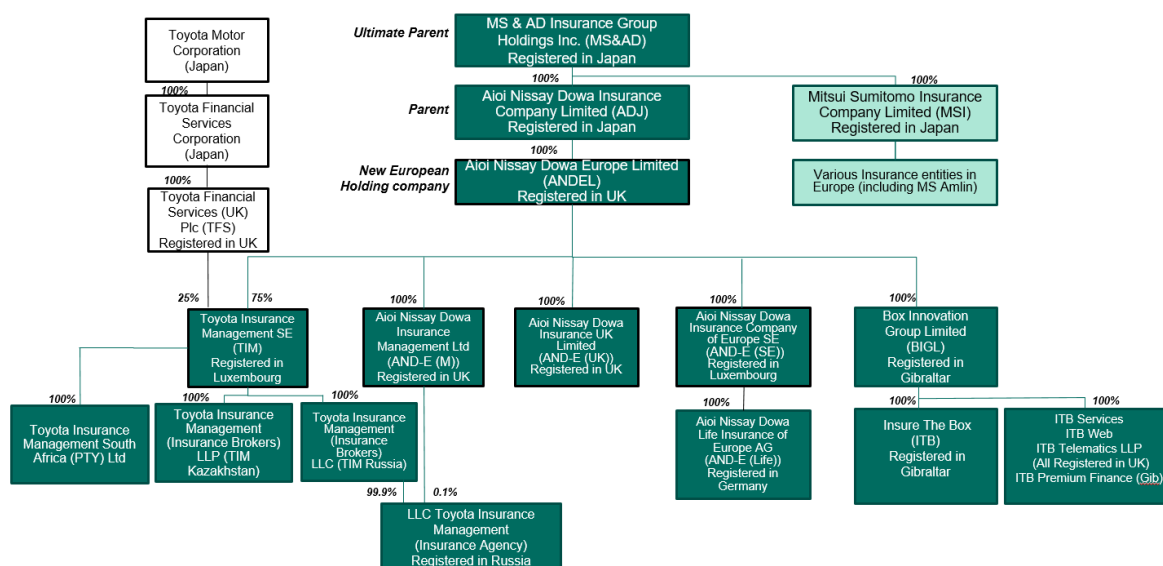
Toyota Motor Corporation (Japan)

100%

Toyota Financial Services Corporation (Japan)

100%

Toyota Financial Services (UK) Plc (TFS) Registered in UK

Ultimate Parent

MS & AD Insurance Group Holdings Inc. (MS&AD) Registered in Japan

100%

100%

Parent

Aioi Nissay Dowa Insurance Company Limited (ADJ) Registered in Japan

Mitsui Sumitomo Insurance Company Limited (MSI) Registered in Japan

100%

New European Holding company

Aioi Nissay Dowa Europe Limited (ANDEL) Registered in UK

Various Insurance entities in Europe (including MS Amlin)

25%

75%

Toyota Insurance Management SE (TIM) Registered in Luxembourg

100%

Aioi Nissay Dowa Insurance Management Ltd (AND-E (M)) Registered in UK

100%

Aioi Nissay Dowa Insurance UK Limited (AND-E (UK)) Registered in UK

100%

Aioi Nissay Dowa Insurance Company of Europe SE (AND-E (SE)) Registered in Luxembourg

100%

Box Innovation Group Limited (BIGL) Registered in Gibraltar

100%

Toyota Insurance Management South Africa (PTY) Ltd

100%

Toyota Insurance Management (Insurance Brokers) LLP (TIM Kazakhstan)

100%

Toyota Insurance Management (Insurance Brokers) LLC (TIM Russia)

100%

Aioi Nissay Dowa Life Insurance of Europe AG (AND-E (Life)) Registered in Germany

100%

Insure The Box (ITB) Registered in Gibraltar

100%

ITB Services
ITB Web
ITB Telematics LLP
(All Registered in UK)
ITB Premium Finance (Gib)

99.9%

0.1%

LLC Toyota Insurance Management (Insurance Agency) Registered in Russia